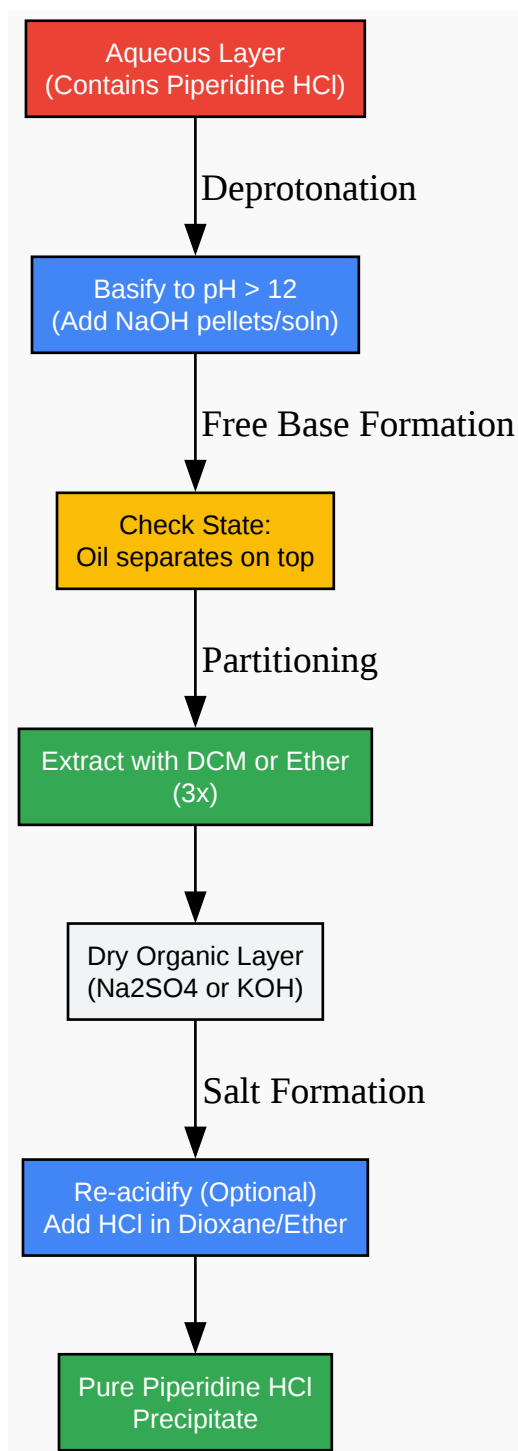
Aqueous Layer
(Contains Piperidine HCl)

Deprotonation

Basify to pH > 12
(Add NaOH pellets/soln)

Free Base Formation

Check State:
Oil separates on top

Partitioning

Extract with DCM or Ether
(3x)

Dry Organic Layer
(Na2SO4 or KOH)

Salt Formation

Re-acidify (Optional)
Add HCl in Dioxane/Ether

Pure Piperidine HCl
Precipitate